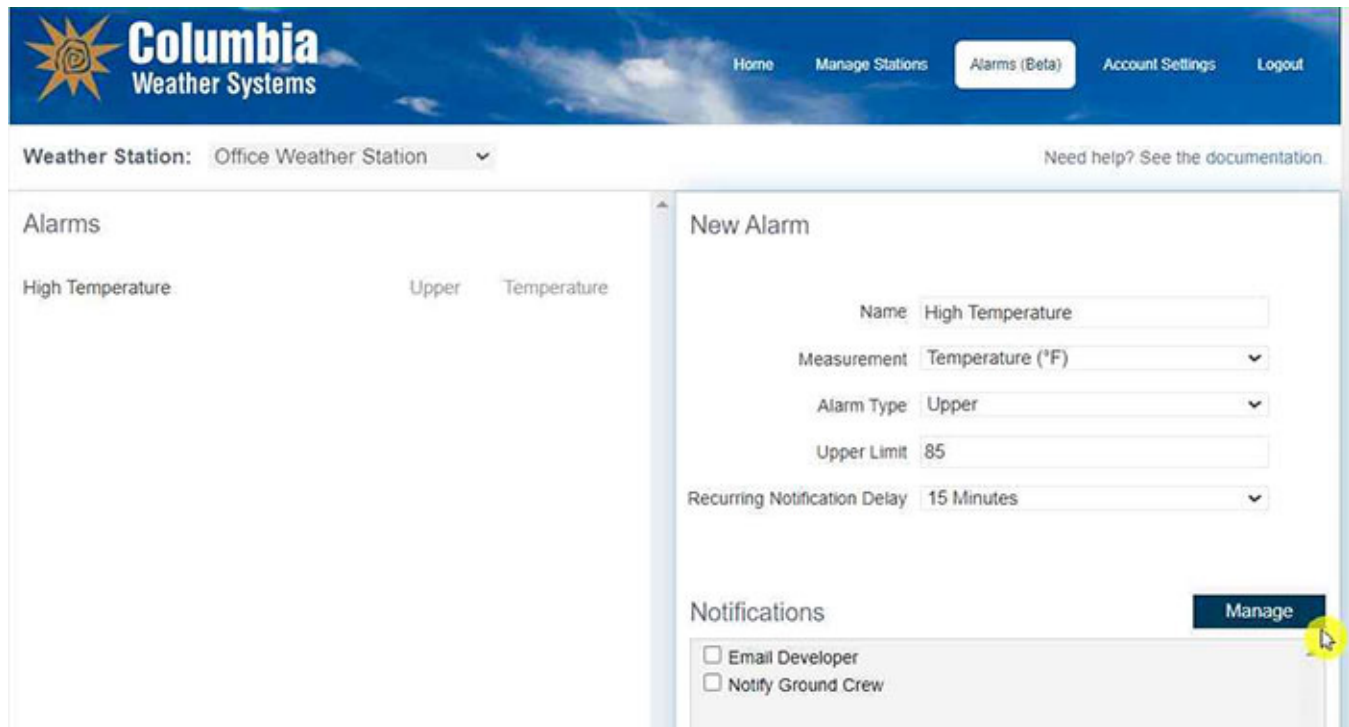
Columbia
Weather Systems

Home Manage Stations Alarms (Beta) Account Settings Logout

Weather Station: Office Weather Station

Need help? See the documentation.

Alarms

High Temperature Upper Temperature

New Alarm

Name High Temperature

Measurement Temperature (°F)

Alarm Type Upper

Upper Limit 85

Recurring Notification Delay 15 Minutes

Notifications

Manage

☐ Email Developer
☐ Notify Ground Crew